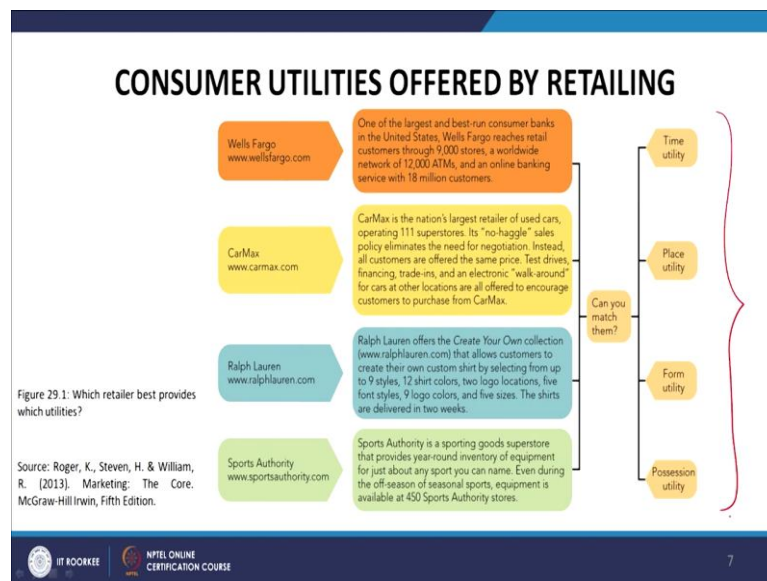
CONSUMER UTILITIES OFFERED BY RETAILING

Wells Fargo
www.wellsfargo.com

One of the largest and best-run consumer banks in the United States, Wells Fargo reaches retail customers through 9,000 stores, a worldwide network of 12,000 ATMs, and an online banking service with 18 million customers.

CarMax
www.carmax.com

CarMax is the nation's largest retailer of used cars, operating 111 superstores. Its "no-haggle" sales policy eliminates the need for negotiation. Instead, all customers are offered the same price. Test drives, financing, trade-ins, and an electronic "walk-around" for cars at other locations are all offered to encourage customers to purchase from CarMax.

Ralph Lauren
www.ralphlauren.com

Ralph Lauren offers the Create Your Own collection (www.ralphlauren.com) that allows customers to create their own custom shirt by selecting from up to 9 styles, 12 shirt colors, two logo locations, five font styles, 9 logo colors, and five sizes. The shirts are delivered in two weeks.

Sports Authority
www.sportsauthority.com

Sports Authority is a sporting goods superstore that provides year-round inventory of equipment for just about any sport you can name. Even during the off-season of seasonal sports, equipment is available at 450 Sports Authority stores.

Can you match them?

Time utility

Place utility

Form utility

Possession utility

Figure 29.1: Which retailer best provides which utilities?

Source: Roger, K., Steven, H. & William, R. (2013). Marketing: The Core. McGraw-Hill Irwin, Fifth Edition.

IIT ROORKEE
NPTEL ONLINE CERTIFICATION COURSE
7